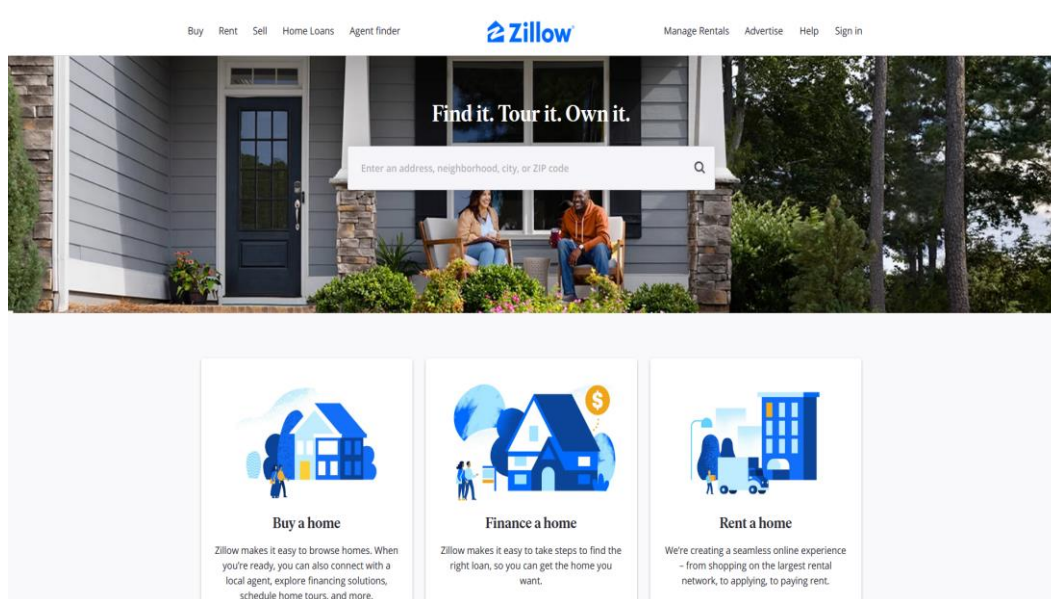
Buy Rent Sell Home Loans Agent finder

Zillow

Manage Rentals Advertise Help Sign in

Find it. Tour it. Own it.

Enter an address, neighborhood, city, or ZIP code

Buy a home

Zillow makes it easy to browse homes. When you're ready, you can also connect with a local agent, explore financing solutions, schedule home tours, and more.

Finance a home

Zillow makes it easy to take steps to find the right loan, so you can get the home you want.

Rent a home

We're creating a seamless online experience – from shopping on the largest rental network, to applying, to paying rent.